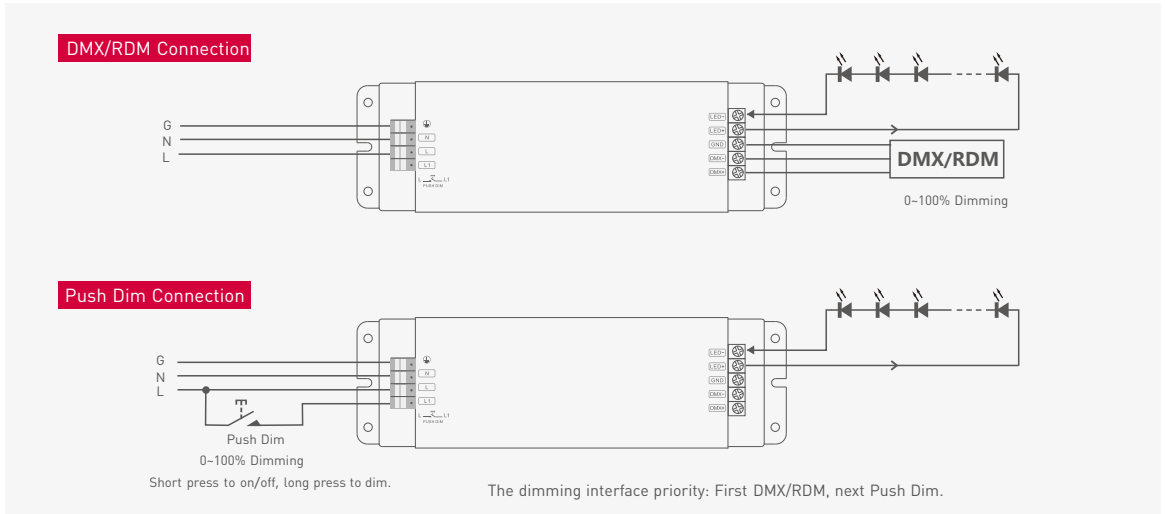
DMX/RDM Connection

G
N
L

N
L
L1
L L1
PUSH DIM

LED-
LED+
GND
DMX-
DMX+

DMX/RDM

0~100% Dimming

Push Dim Connection

G
N
L

N
L
L1
L L1
PUSH DIM

LED-
LED+
GND
DMX-
DMX+

Push Dim
0~100% Dimming
Short press to on/off, long press to dim.

The dimming interface priority: First DMX/RDM, next Push Dim.